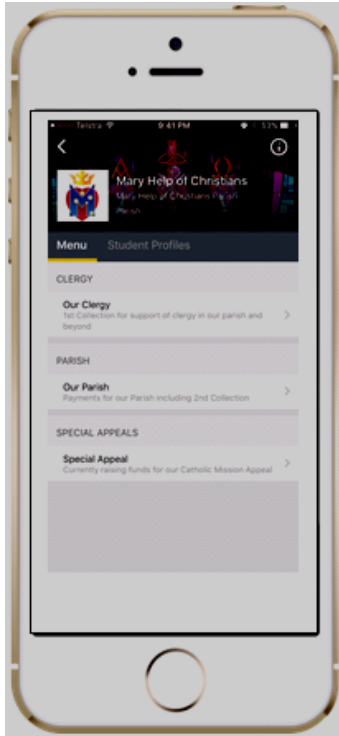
Telstra 9:41 PM 53%

Mary Help of Christians
Mary Help of Christians Parish
Parish

Menu Student Profiles

CLERGY

Our Clergy
1st Collection for support of clergy in our parish and beyond

PARISH

Our Parish
Payments for our Parish including 2nd Collection

SPECIAL APPEALS

Special Appeal
Currently raising funds for our Catholic Mission Appeal